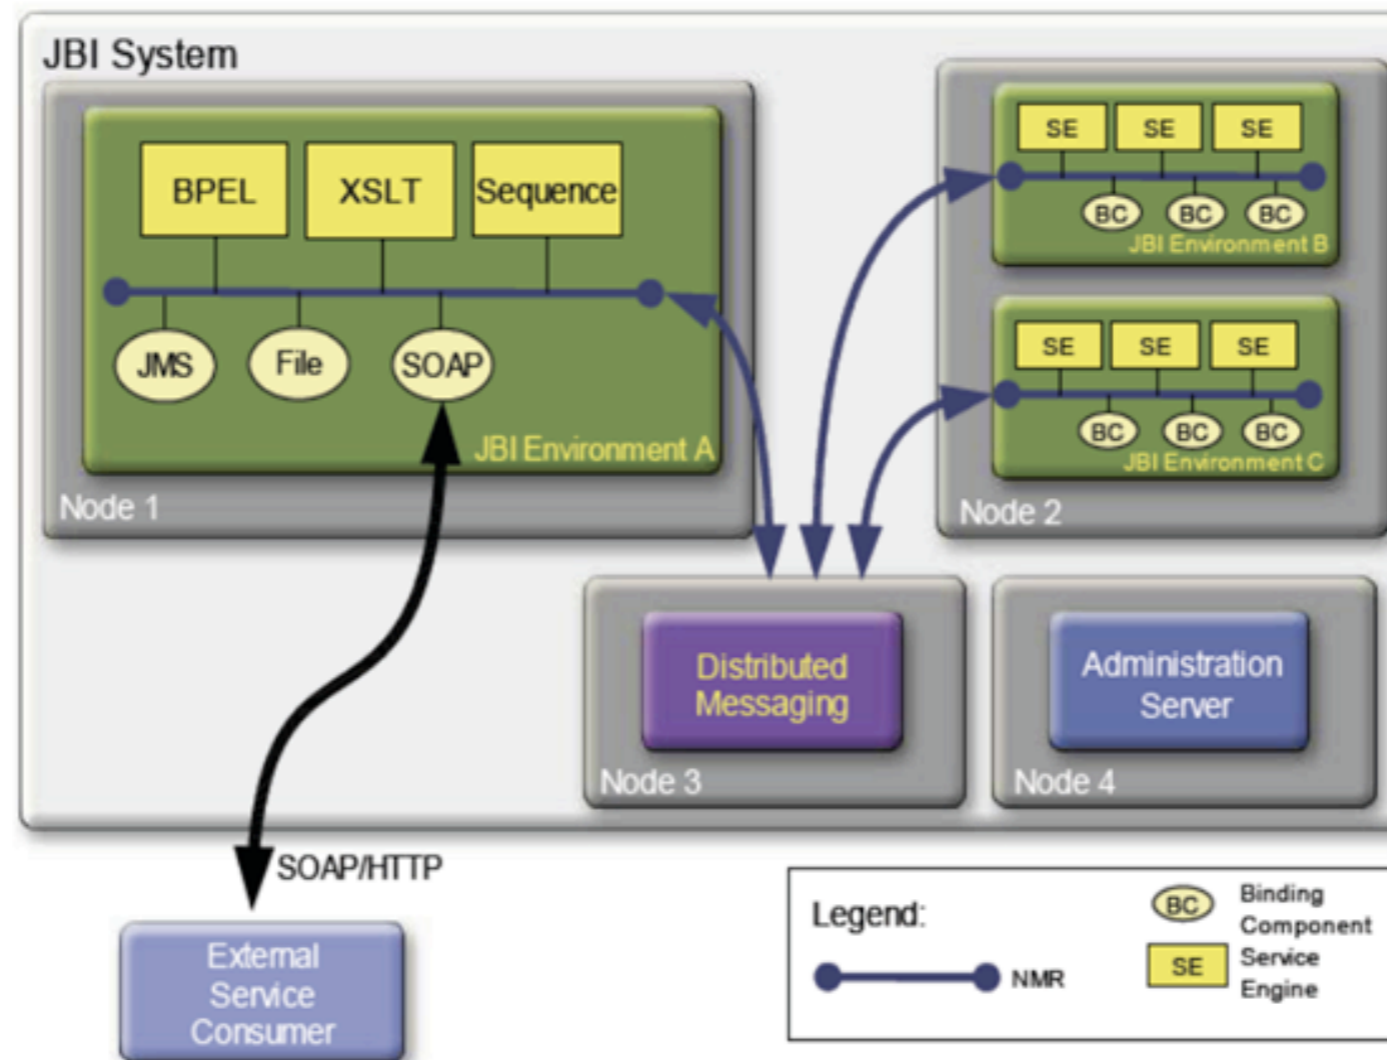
JBI System

BPEL
XSLT
Sequence
JMS
File
SOAP
JBI Environment A
Node 1

SE
SE
SE
BC
BC
BC
JBI Environment B

SE
SE
SE
BC
BC
BC
JBI Environment C
Node 2

Distributed Messaging
Node 3

Administration Server
Node 4

SOAP/HTTP

External Service Consumer

Legend:
NMR
BC Binding Component
SE Service Engine